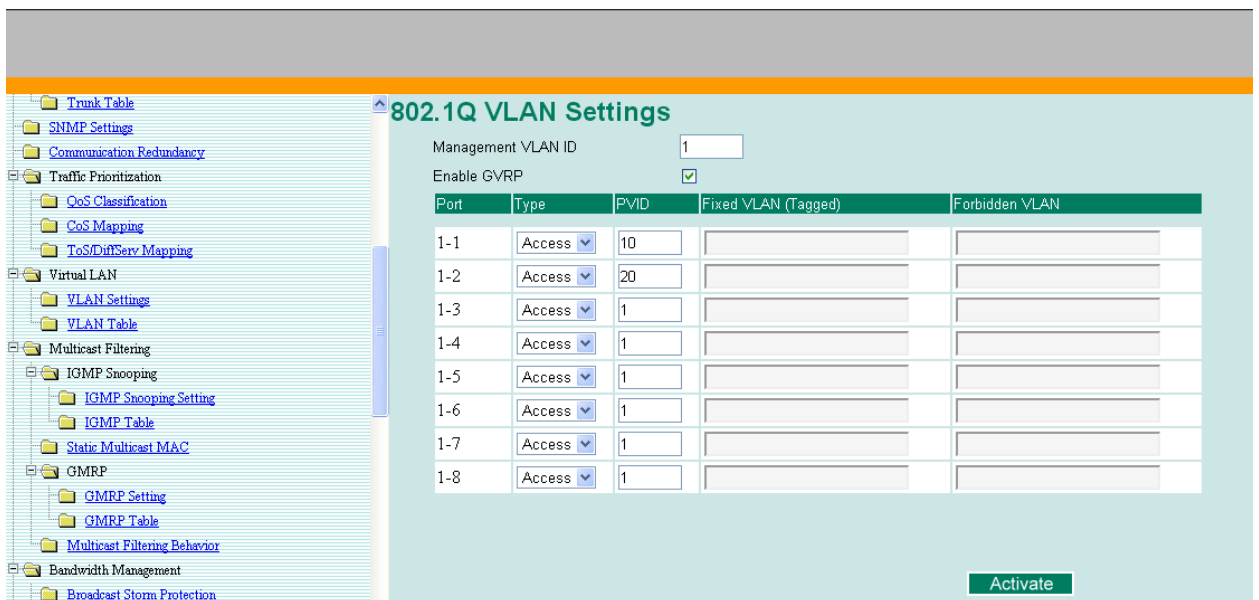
Trunk Table
SNMP Settings
Communication Redundancy
Traffic Prioritization
QoS Classification
CoS Mapping
ToS/DiffServ Mapping
Virtual LAN
VLAN Settings
VLAN Table
Multicast Filtering
IGMP Snooping
IGMP Snooping Setting
IGMP Table
Static Multicast MAC
GMRP
GMRP Setting
GMRP Table
Multicast Filtering Behavior
Bandwidth Management
Broadcast Storm Protection

802.1Q VLAN Settings

Management VLAN ID 1

Enable GVRP

| Port | Type | PVID | Fixed VLAN (Tagged) | Forbidden VLAN |
|---|---|---|---|---|
| 1-1 | Access | 10 | | |
| 1-2 | Access | 20 | | |
| 1-3 | Access | 1 | | |
| 1-4 | Access | 1 | | |
| 1-5 | Access | 1 | | |
| 1-6 | Access | 1 | | |
| 1-7 | Access | 1 | | |
| 1-8 | Access | 1 | | |

Activate